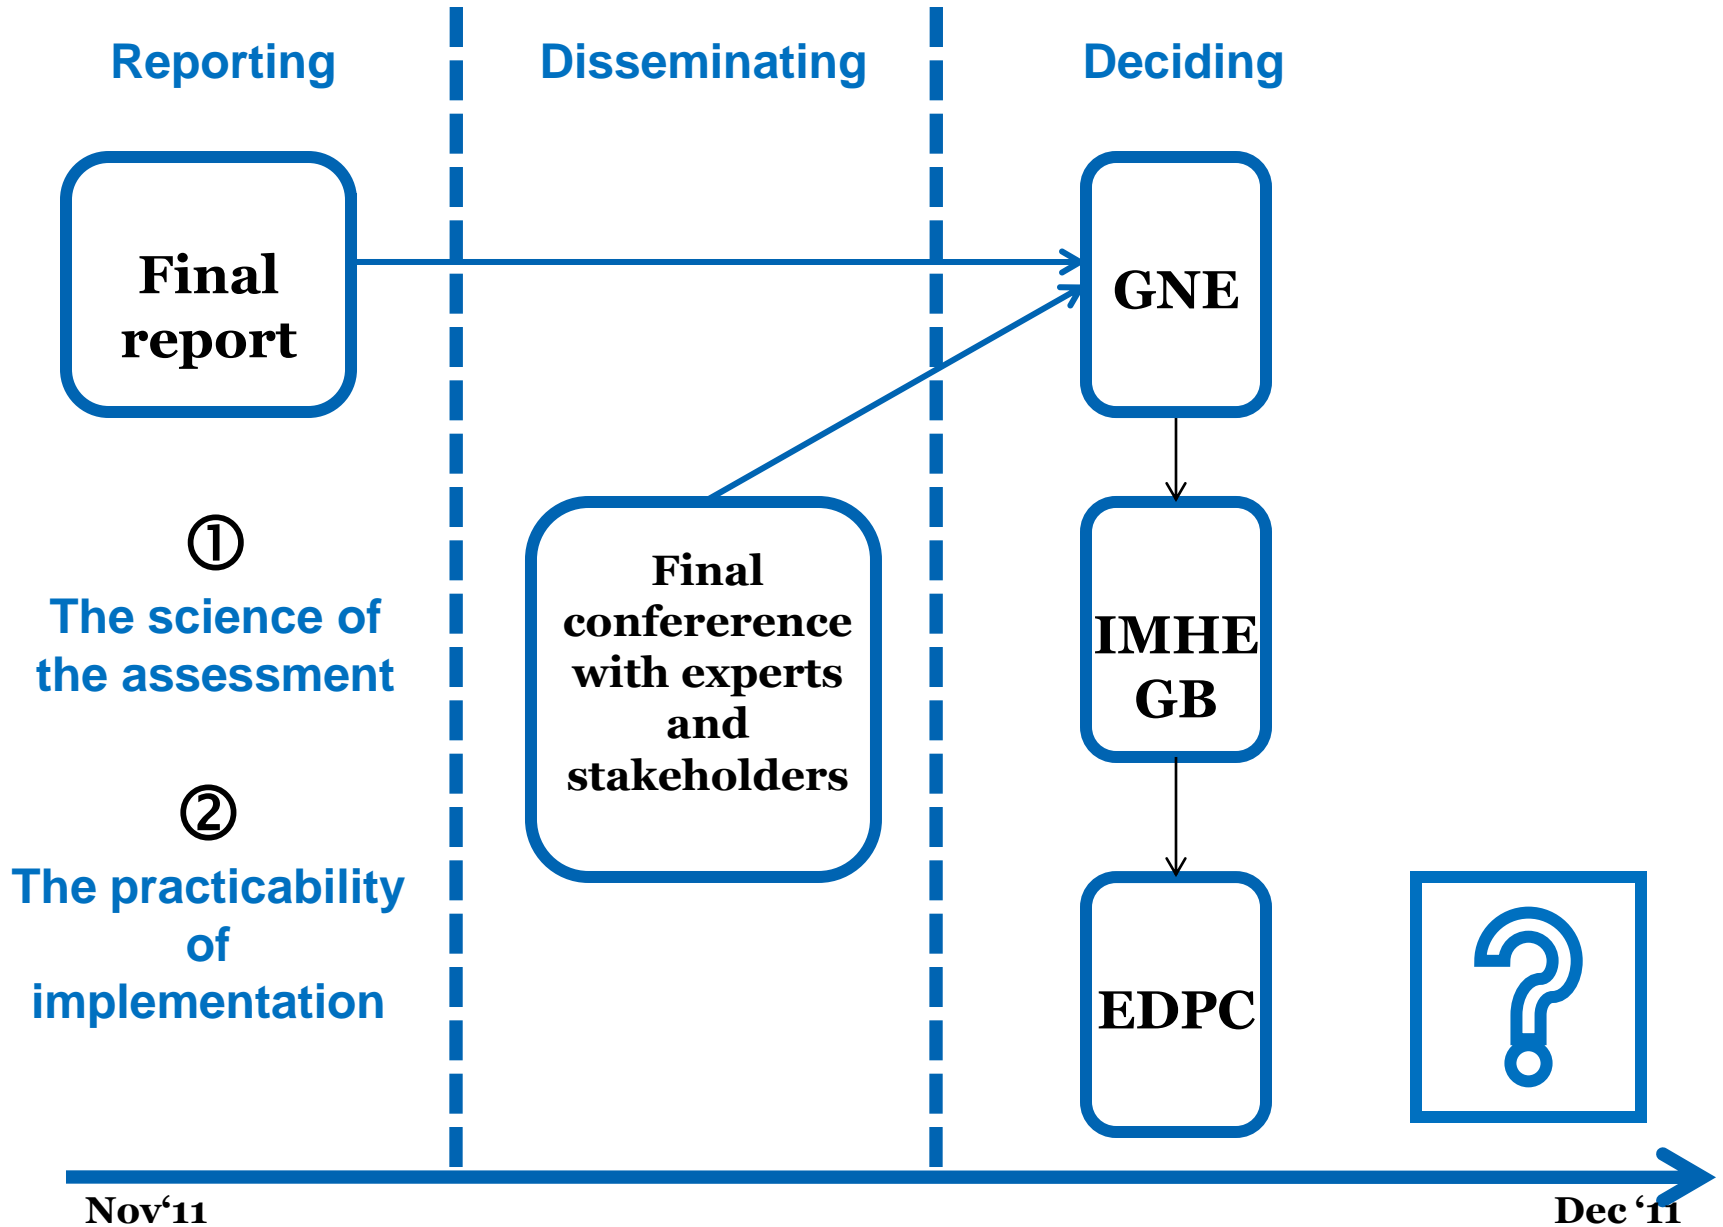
Reporting

Disseminating

Deciding

Final report

GNE

①

The science of the assessment

②

The practicability of implementation

Final confererence with experts and stakeholders

IMHE GB

EDPC

?

Nov‘11

Dec ‘11